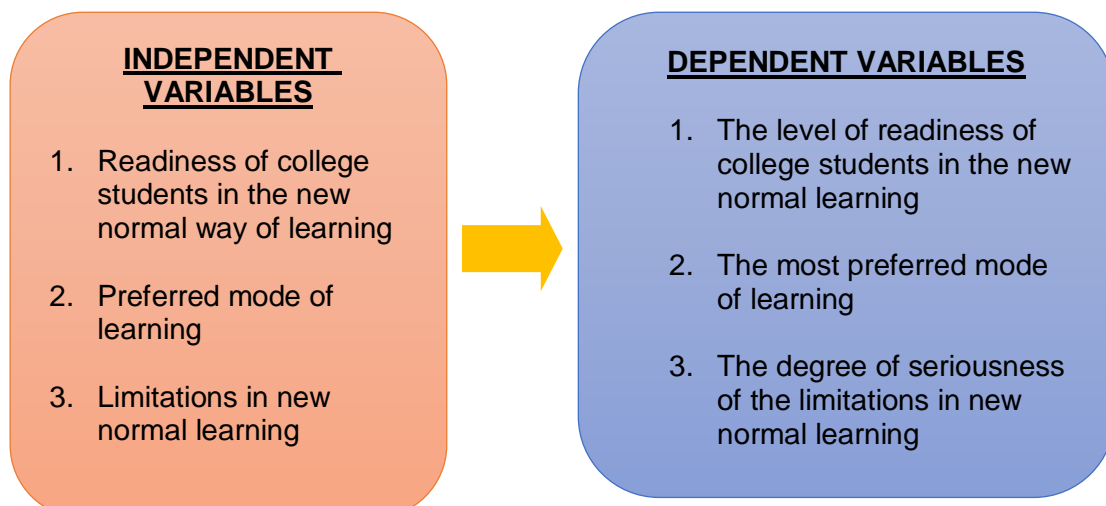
INDEPENDENT VARIABLES

1. Readiness of college students in the new normal way of learning

2. Preferred mode of learning

3. Limitations in new normal learning

DEPENDENT VARIABLES

1. The level of readiness of college students in the new normal learning

2. The most preferred mode of learning

3. The degree of seriousness of the limitations in new normal learning